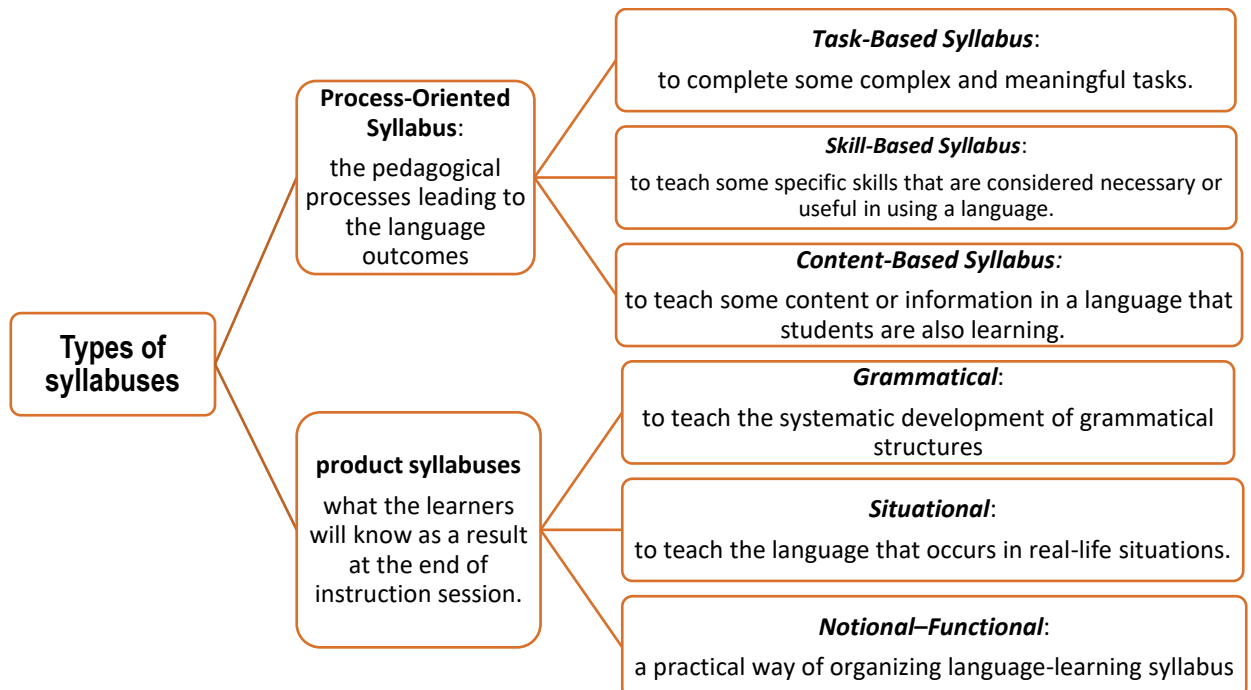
Types of syllabuses

Process-Oriented Syllabus:

the pedagogical processes leading to the language outcomes

Task-Based Syllabus:

to complete some complex and meaningful tasks.

Skill-Based Syllabus:

to teach some specific skills that are considered necessary or useful in using a language.

Content-Based Syllabus:

to teach some content or information in a language that students are also learning.

product syllabuses

what the learners will know as a result at the end of instruction session.

Grammatical:

to teach the systematic development of grammatical structures

Situational:

to teach the language that occurs in real-life situations.

Notional–Functional:

a practical way of organizing language-learning syllabus